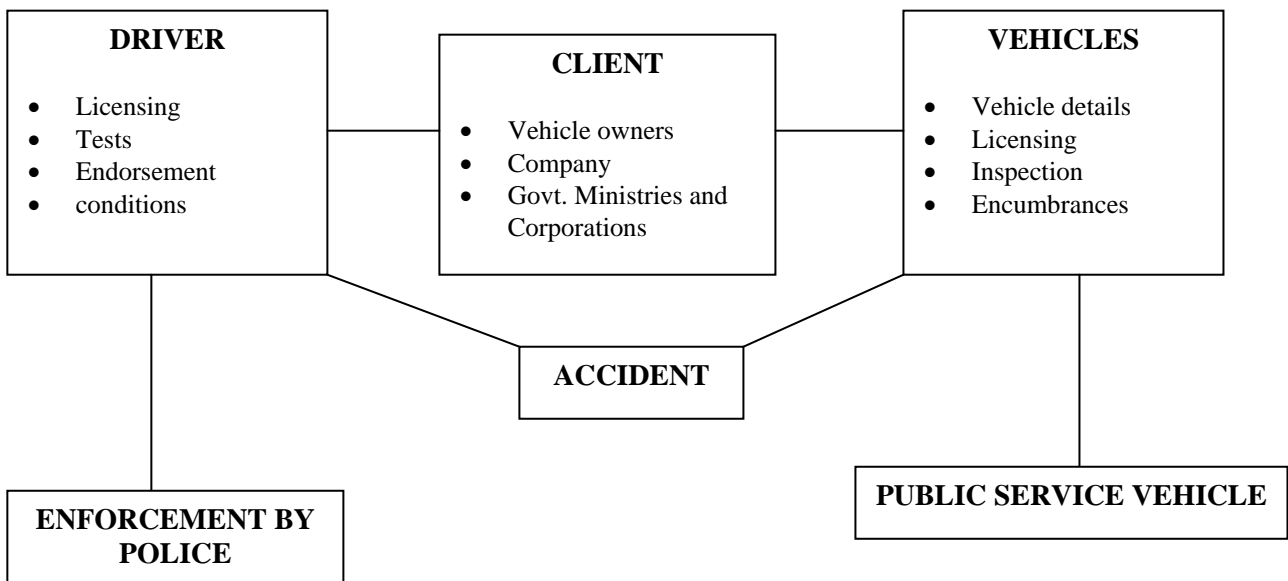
DRIVER

- Licensing
- Tests
- Endorsement
- conditions

CLIENT

- Vehicle owners
- Company
- Govt. Ministries and Corporations

VEHICLES

- Vehicle details
- Licensing
- Inspection
- Encumbrances

ACCIDENT

ENFORCEMENT BY POLICE

PUBLIC SERVICE VEHICLE